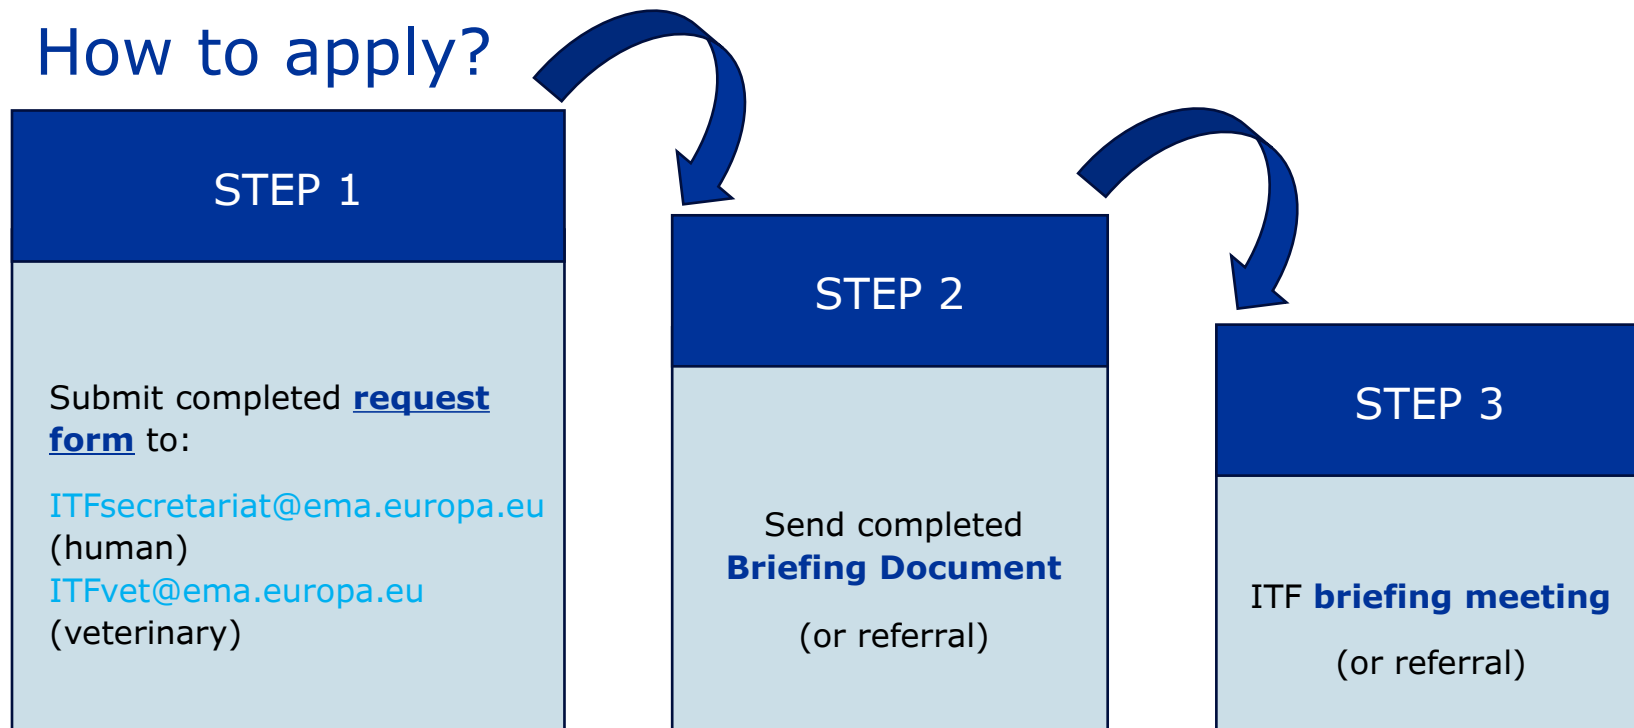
How to apply?

STEP 1

Submit completed request form to:

ITFsecretariat@ema.europa.eu (human)
ITFvet@ema.europa.eu (veterinary)

STEP 2

Send completed Briefing Document

(or referral)

STEP 3

ITF briefing meeting

(or referral)